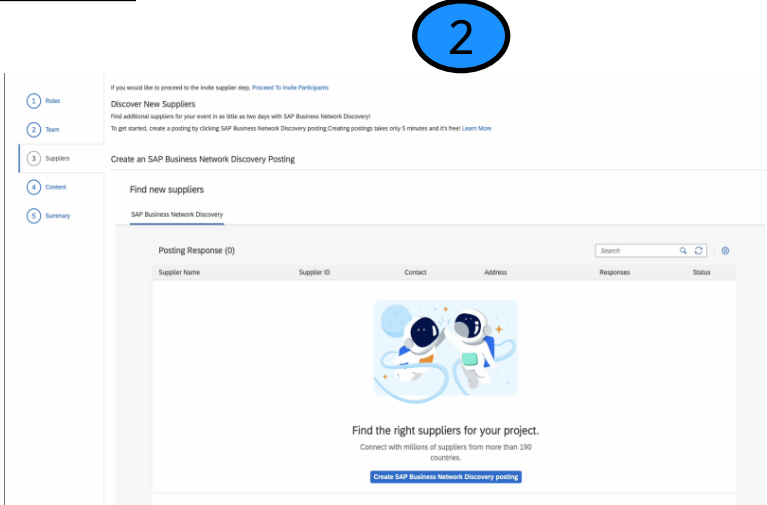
2

1 Rules
2 Team
3 Suppliers
4 Content
5 Summary

If you would like to proceed to the invite supplier step, Proceed To Invite Participants

Discover New Suppliers

Find additional suppliers for your event in as little as two days with SAP Business Network Discovery!

To get started, create a posting by clicking SAP Business Network Discovery posting.Creating postings takes only 5 minutes and it's free! Learn More

Create an SAP Business Network Discovery Posting

Find new suppliers

SAP Business Network Discovery

Posting Response (0)

Search

| Supplier Name | Supplier ID | Contact | Address | Responses | Status |
|---|---|---|---|---|---|

Find the right suppliers for your project.

Connect with millions of suppliers from more than 190 countries.

Create SAP Business Network Discovery posting